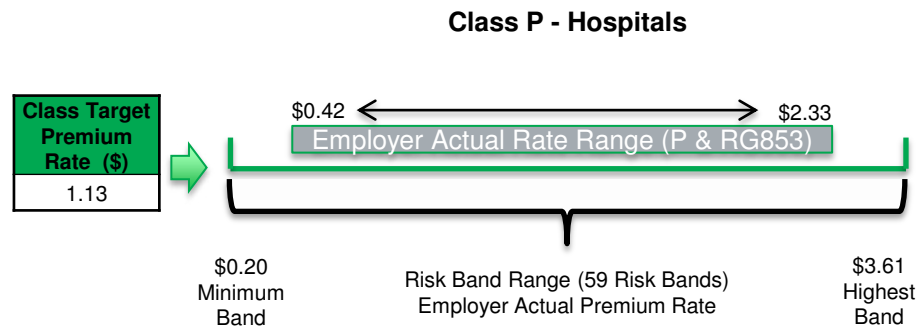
Class P - Hospitals

Class Target Premium Rate ($)

1.13

$0.42

$2.33

Employer Actual Rate Range (P & RG853)

$0.20 Minimum Band

Risk Band Range (59 Risk Bands) Employer Actual Premium Rate

$3.61 Highest Band